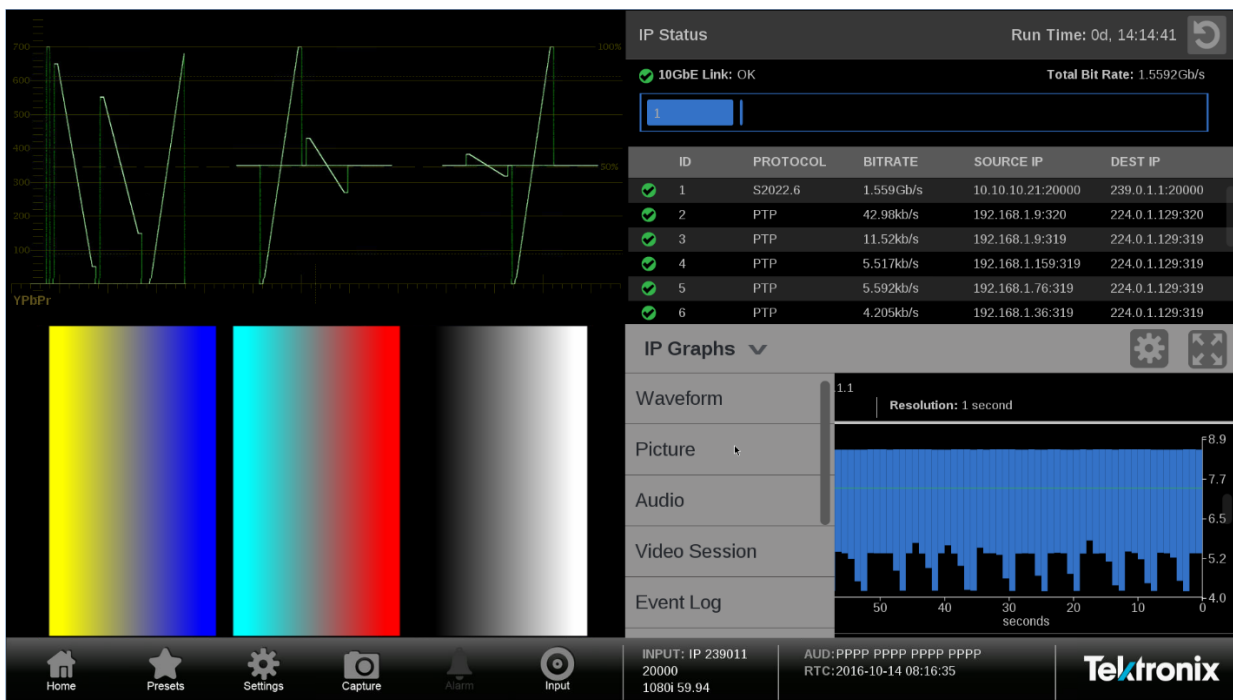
700
600
500
400
300
200
100
100%
50%
YPbPr

IP Status
Run Time: 0d, 14:14:41

10GbE Link: OK
Total Bit Rate: 1.5592Gb/s

1

| ID | PROTOCOL | BITRATE | SOURCE IP | DEST IP |
|---|---|---|---|---|
| 1 | S2022.6 | 1.559Gb/s | 10.10.10.21:20000 | 239.0.1.1:20000 |
| 2 | PTP | 42.98kb/s | 192.168.1.9:320 | 224.0.1.129:320 |
| 3 | PTP | 11.52kb/s | 192.168.1.9:319 | 224.0.1.129:319 |
| 4 | PTP | 5.517kb/s | 192.168.1.159:319 | 224.0.1.129:319 |
| 5 | PTP | 5.592kb/s | 192.168.1.76:319 | 224.0.1.129:319 |
| 6 | PTP | 4.205kb/s | 192.168.1.36:319 | 224.0.1.129:319 |

IP Graphs

Waveform
Picture
Audio
Video Session
Event Log

1.1
Resolution: 1 second

8.9
7.7
6.5
5.2
4.0
50
40
30
20
10
0
seconds

Home
Presets
Settings
Capture
Alarm
Input

INPUT: IP 239011
20000
1080i 59.94

AUD:PPPP PPPP PPPP PPPP
RTC:2016-10-14 08:16:35

Tektronix